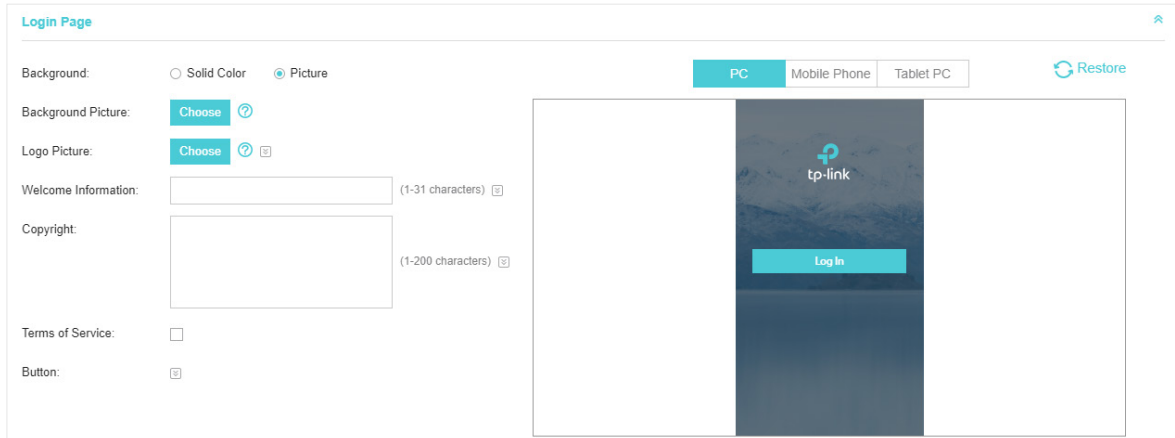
Login Page

Background: Solid Color Picture

Background Picture: Choose

Logo Picture: Choose

Welcome Information: (1-31 characters)

Copyright: (1-200 characters)

Terms of Service:

Button:

PC | Mobile Phone | Tablet PC

Restore

tp-link

Log In